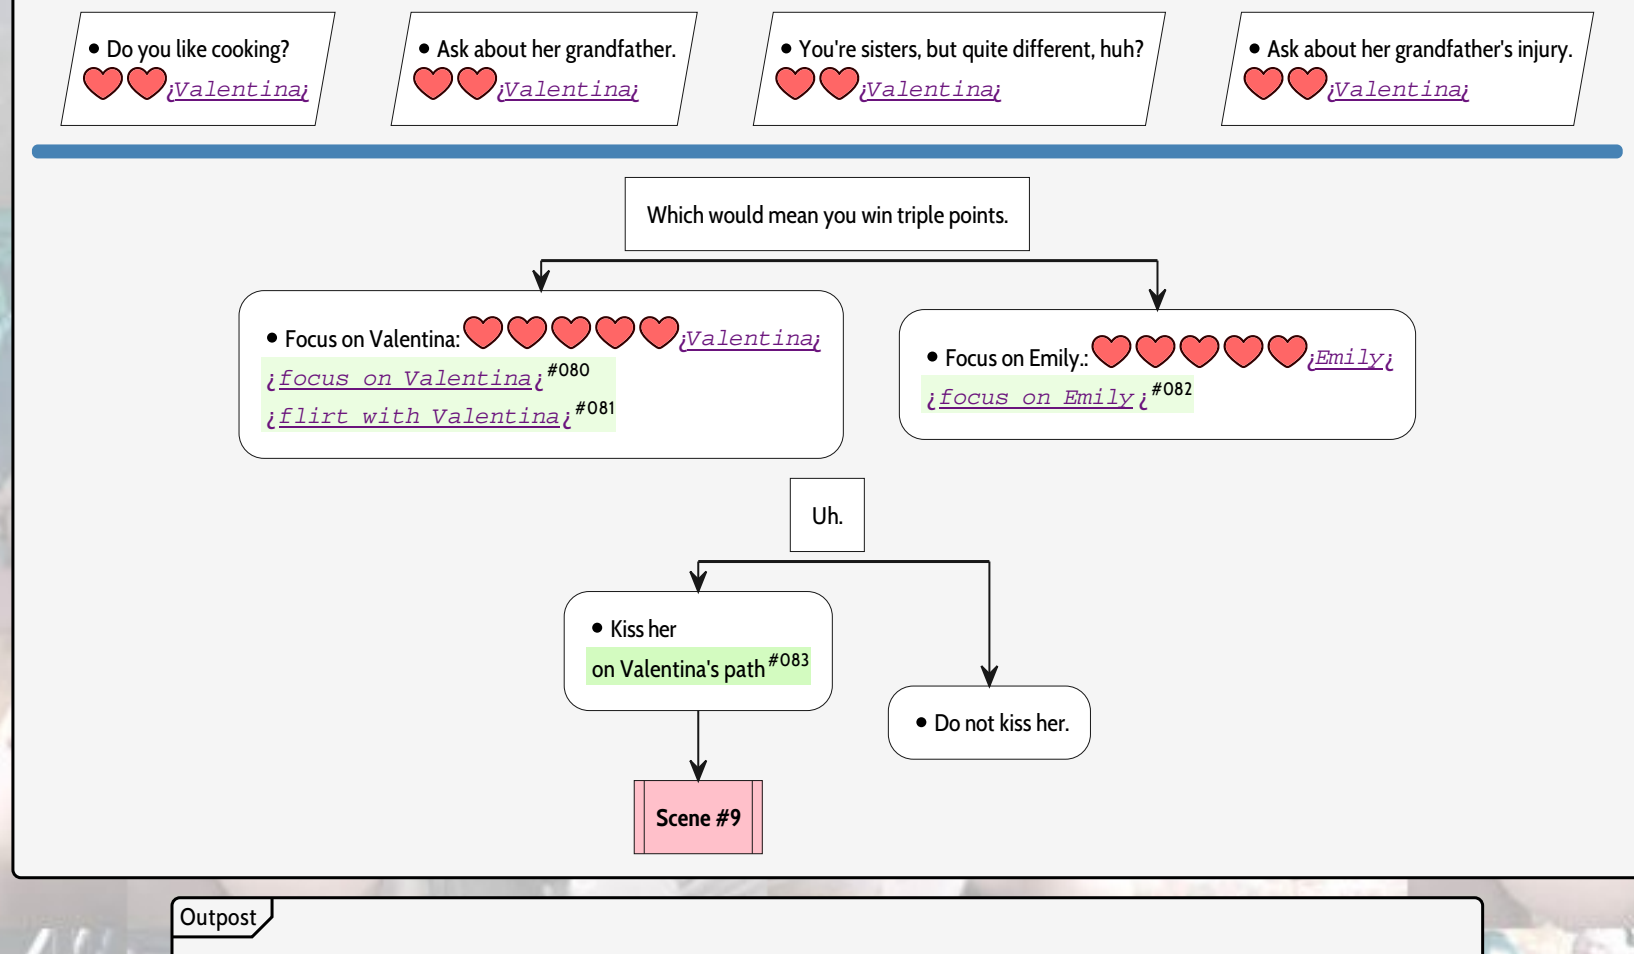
• Do you like cooking? ¡Valentina¡

• Ask about her grandfather. ¡Valentina¡

• You're sisters, but quite different, huh? ¡Valentina¡

• Ask about her grandfather's injury. ¡Valentina¡

Which would mean you win triple points.

• Focus on Valentina: ¡Valentina¡
¡focus on Valentina¡ $^{\#080}$
¡flirt with Valentina¡ $^{\#081}$

• Focus on Emily.: ¡Emily¡
¡focus on Emily¡ $^{\#082}$

Uh.

• Kiss her
on Valentina's path $^{\#083}$

• Do not kiss her.

Scene #9

Outpost